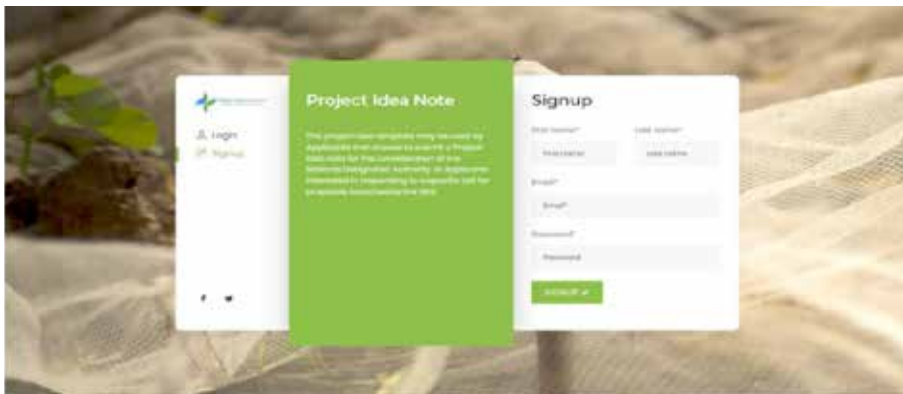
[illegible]

Login

Signup

Project Idea Note

This project idea template may be used by Applicants that choose to submit a Project Idea Note for the consideration of the National Designated Authority or Applicants interested in responding to a specific call for proposals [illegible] the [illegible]

Signup

First name*

First name

Last name*

Last name

Email*

Email*

Password*

Password

SIGNUP